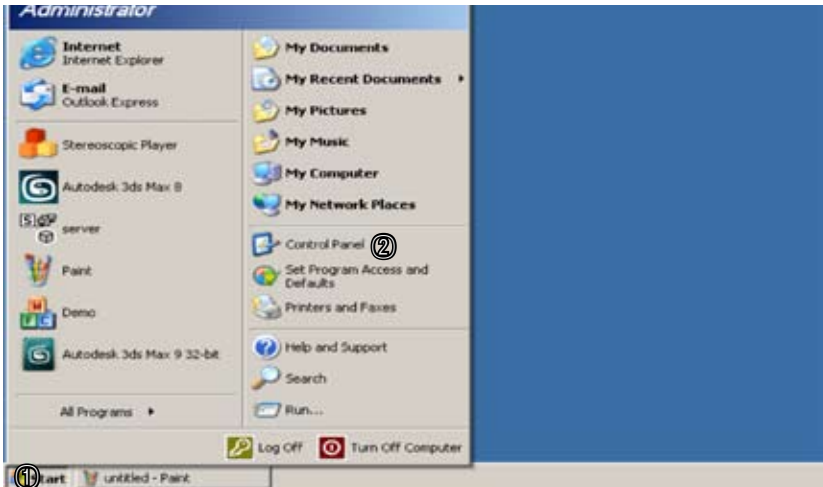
Administrator

Internet
Internet Explorer

E-mail
Outlook Express

Stereoscopic Player

Autodesk 3ds Max 8

server

Paint

Demo

Autodesk 3ds Max 9 32-bit

All Programs

My Documents

My Recent Documents

My Pictures

My Music

My Computer

My Network Places

Control Panel ②

Set Program Access and Defaults

Printers and Faxes

Help and Support

Search

Run...

Log Off

Turn Off Computer

①tart

untitled - Paint